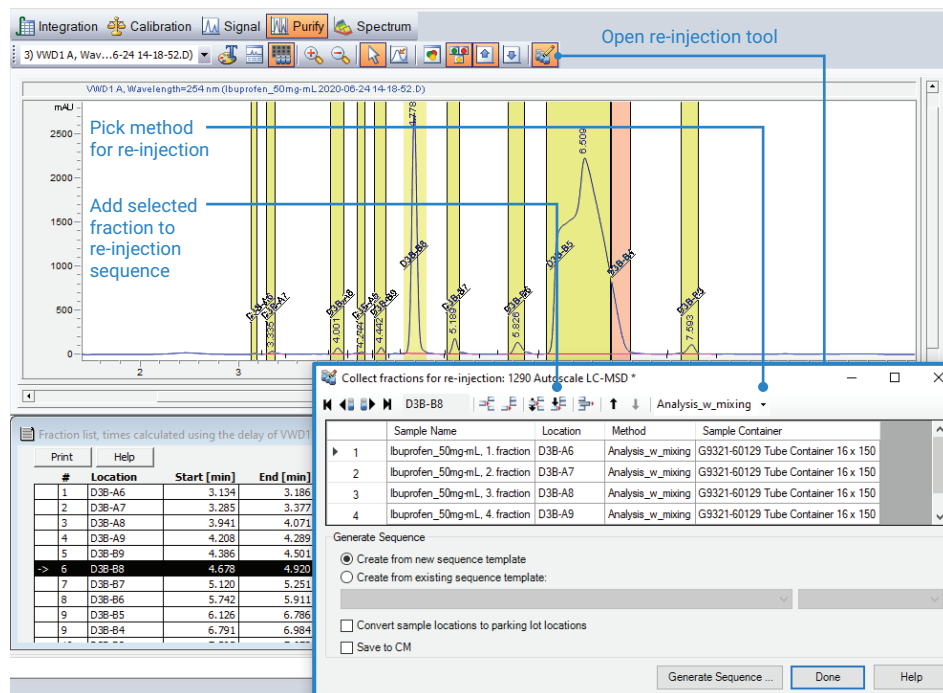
Integration Calibration Signal Purify Spectrum

3) VWD1 A, Wav...6-24 14-18-52.D)

Open re-injection tool

VWD1 A, Wavelength=254 nm (Ibuprofen_50mg-mL 2020-06-24 14-18-52.D)

mAU

2500
2000
1500
1000
500
0

Pick method for re-injection

Add selected fraction to re-injection sequence

D3B-A6
D3B-A7
D3B-A8
D3B-A9
D3B-B9
D3B-B8
D3B-B7
D3B-B6
D3B-B5
D3B-B4
D3B-B3

3.335
4.001
4.442
4.778
5.183
5.826
6.509
7.593

2
3

Fraction list, times calculated using the delay of VWD1

Print Help

| | # | Location | Start [min] | End [min] |
|---|---|---|---|---|
| | 1 | D3B-A6 | 3.134 | 3.186 |
| | 2 | D3B-A7 | 3.285 | 3.377 |
| | 3 | D3B-A8 | 3.941 | 4.071 |
| | 4 | D3B-A9 | 4.208 | 4.289 |
| | 5 | D3B-B9 | 4.386 | 4.501 |
| -> | 6 | D3B-B8 | 4.678 | 4.920 |
| | 7 | D3B-B7 | 5.120 | 5.251 |
| | 8 | D3B-B6 | 5.742 | 5.911 |
| | 9 | D3B-B5 | 6.126 | 6.786 |
| | 9 | D3B-B4 | 6.791 | 6.984 |

Collect fractions for re-injection: 1290 Autoscale LC-MSD *

D3B-B8 Analysis_w_mixing

| | | Sample Name | Location | Method | Sample Container |
|---|---|---|---|---|---|
| ▶ | 1 | Ibuprofen_50mg-mL, 1. fraction | D3B-A6 | Analysis_w_mixing | G9321-60129 Tube Container 16 x 150 |
| | 2 | Ibuprofen_50mg-mL, 2. fraction | D3B-A7 | Analysis_w_mixing | G9321-60129 Tube Container 16 x 150 |
| | 3 | Ibuprofen_50mg-mL, 3. fraction | D3B-A8 | Analysis_w_mixing | G9321-60129 Tube Container 16 x 150 |
| | 4 | Ibuprofen_50mg-mL, 4. fraction | D3B-A9 | Analysis_w_mixing | G9321-60129 Tube Container 16 x 150 |

Generate Sequence

Create from new sequence template

Create from existing sequence template:

Convert sample locations to parking lot locations

Save to CM

Generate Sequence ... Done Help